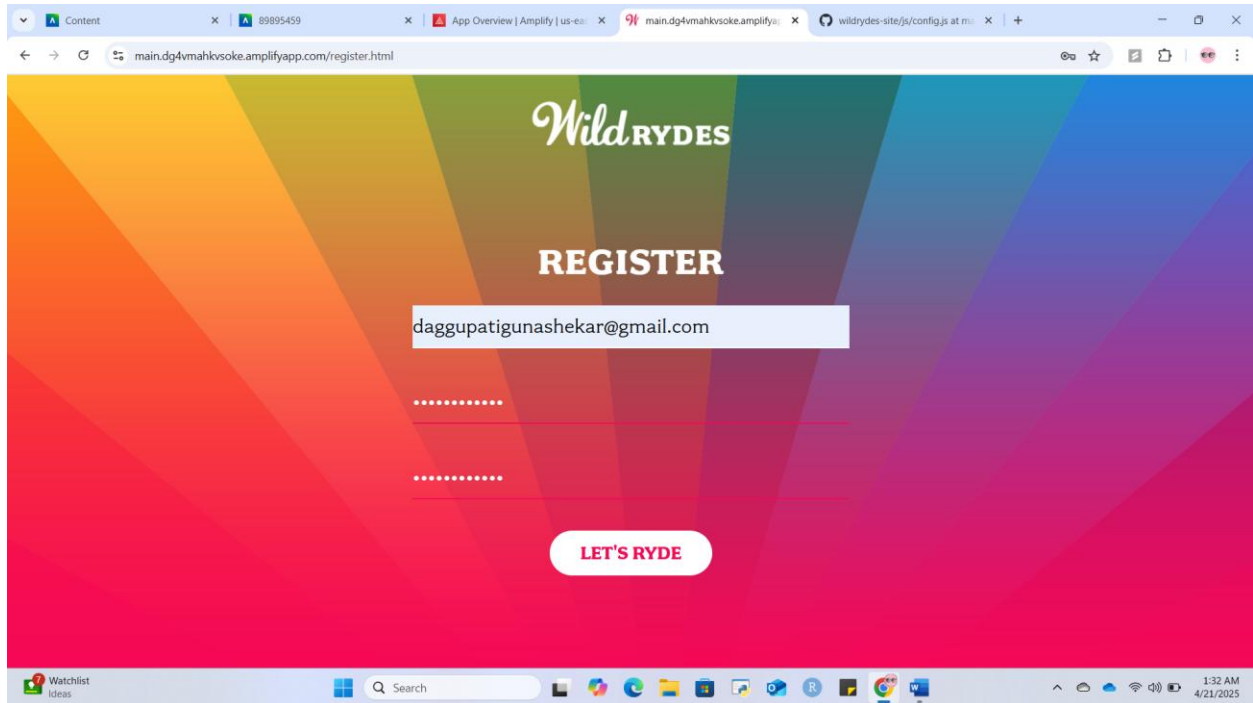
Content
89895459
App Overview | Amplify | us-ea
main.dg4vmahkvsoke.amplifya
wildrydes-site/js/config.js at m
main.dg4vmahkvsoke.amplifyapp.com/register.html

WildRYDES

REGISTER

daggupatigunashekar@gmail.com

••••••••••••

••••••••••••

LET'S RYDE

Watchlist
Ideas
Search
1:32 AM
4/21/2025